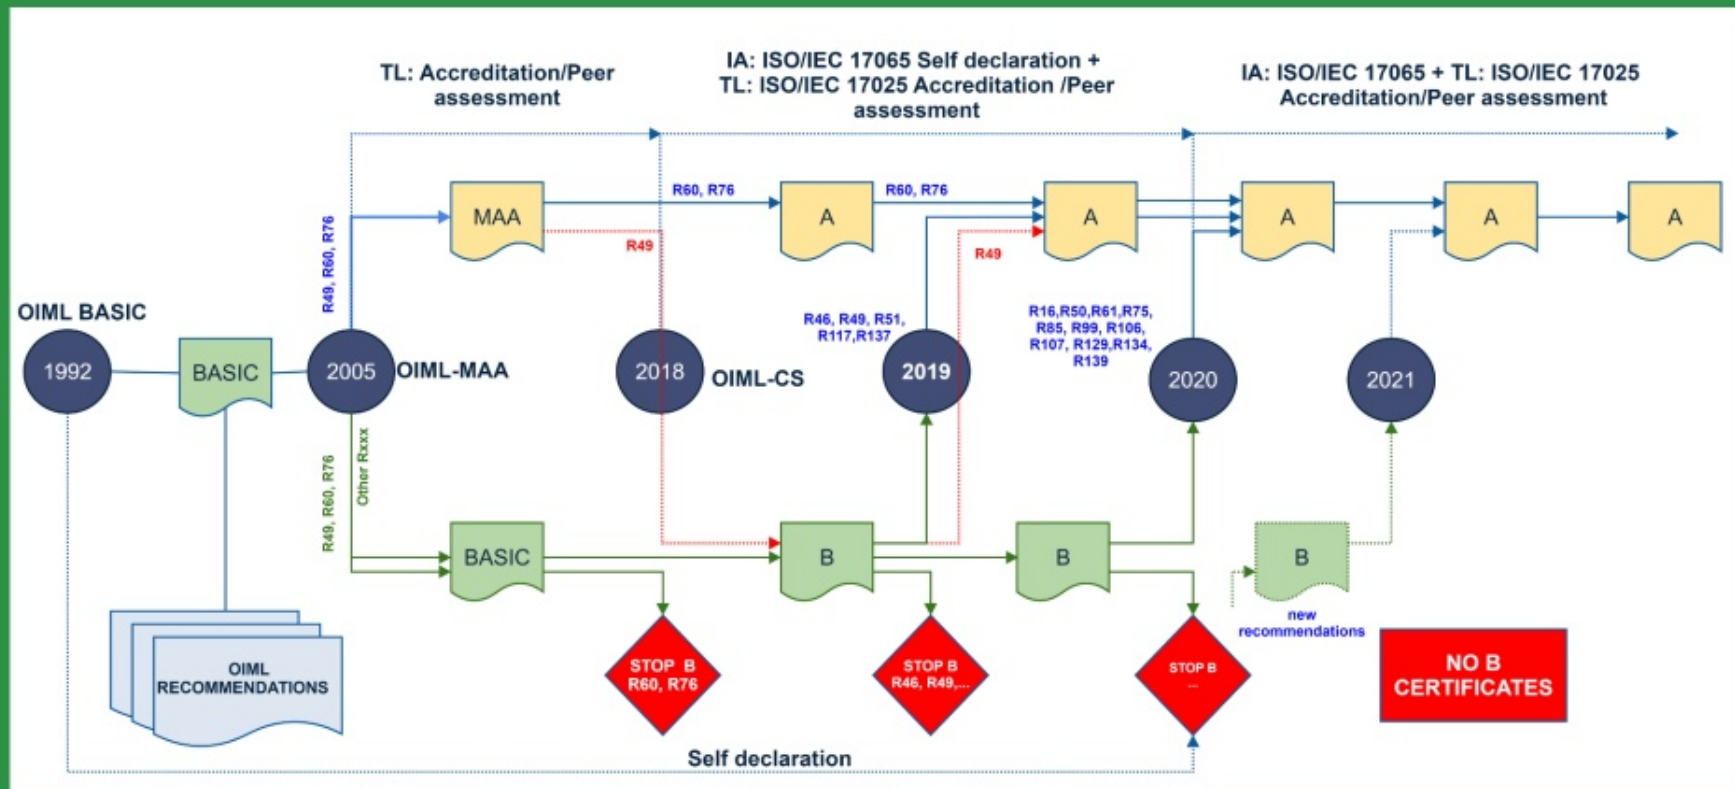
TL: Accreditation/Peer assessment

IA: ISO/IEC 17065 Self declaration + TL: ISO/IEC 17025 Accreditation /Peer assessment

IA: ISO/IEC 17065 + TL: ISO/IEC 17025 Accreditation/Peer assessment

MAA

R60, R76

A

R60, R76

A

A

A

A

R49

R49

R49, R60, R76

OIML BASIC

1992

BASIC

2005

OIML-MAA

2018

OIML-CS

R46, R49, R51, R117,R137

2019

R16,R50,R61,R75, R85, R99, R106, R107, R129,R134, R139

2020

2021

R49, R60, R76

Other Rxxx

BASIC

B

B

B

new recommendations

OIML RECOMMENDATIONS

STOP B R60, R76

STOP B R46, R49,...

STOP B ...

NO B CERTIFICATES

Self declaration